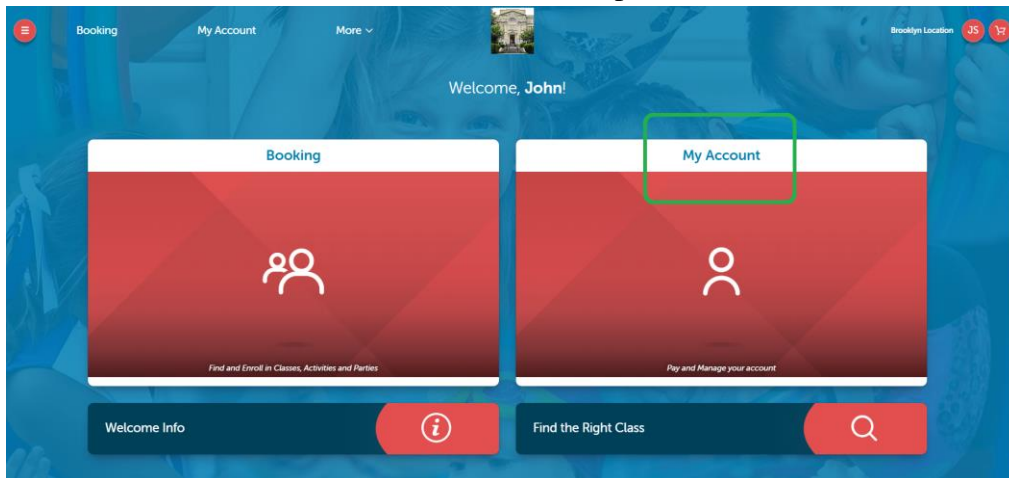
Booking
My Account
More

Brooklyn Location
JS

Welcome, **John**!

Booking

Find and Enroll in Classes, Activities and Parties

My Account

Pay and Manage your account

Welcome Info

Find the Right Class